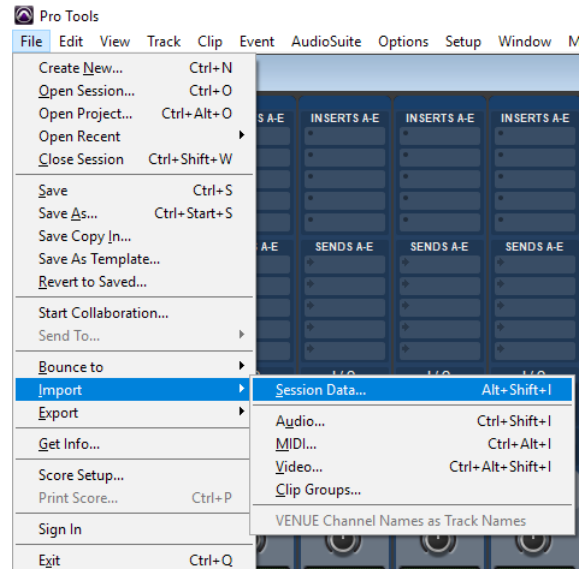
Pro Tools

File Edit View Track Clip Event AudioSuite Options Setup Window M

Create New... Ctrl+N
Open Session... Ctrl+O
Open Project... Ctrl+Alt+O
Open Recent
Close Session Ctrl+Shift+W

Save Ctrl+S
Save As... Ctrl+Start+S
Save Copy In...
Save As Template...
Revert to Saved...

Start Collaboration...
Send To...

Bounce to
Import
Export

Get Info...

Score Setup...
Print Score... Ctrl+P

Sign In

Exit Ctrl+Q

Session Data... Alt+Shift+I

Audio... Ctrl+Shift+I
MIDI... Ctrl+Alt+I
Video... Ctrl+Alt+Shift+I
Clip Groups...

VENUE Channel Names as Track Names

S A-E INSERTS A-E INSERTS A-E INSERTS A-E

A-E SENDS A-E SENDS A-E SENDS A-E